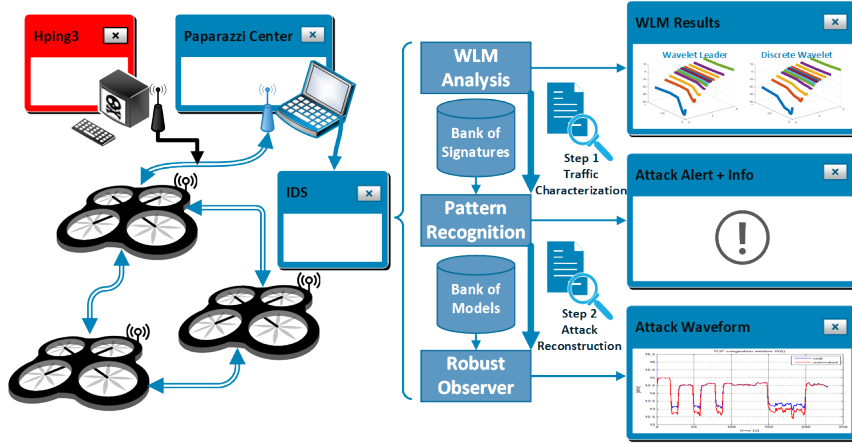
Hping3

Paparazzi Center

IDS

WLM Analysis

Bank of Signatures

Step 1 Traffic Characterization

Pattern Recognition

Bank of Models

Step 2 Attack Reconstruction

Robust Observer

WLM Results

Wavelet Leader

Discrete Wavelet

Attack Alert + Info

!

Attack Waveform

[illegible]